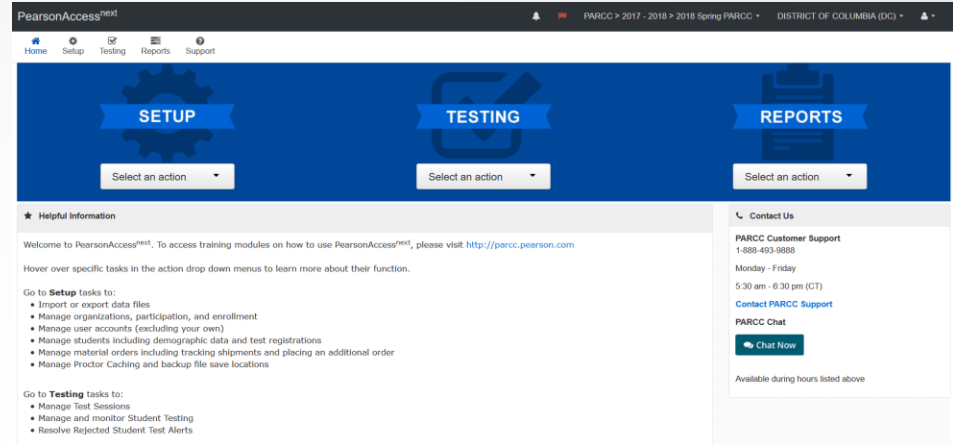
PearsonAccess$^{next}$

PARCC > 2017 - 2018 > 2018 Spring PARCC ▾ DISTRICT OF COLUMBIA (DC) ▾

Home Setup Testing Reports Support

SETUP

Select an action

TESTING

Select an action

REPORTS

Select an action

Helpful Information

Welcome to PearsonAccess$^{next}$. To access training modules on how to use PearsonAccess$^{next}$, please visit http://parcc.pearson.com

Hover over specific tasks in the action drop down menus to learn more about their function.

Go to **Setup** tasks to:
- Import or export data files
- Manage organizations, participation, and enrollment
- Manage user accounts (excluding your own)
- Manage students including demographic data and test registrations
- Manage material orders including tracking shipments and placing an additional order
- Manage Proctor Caching and backup file save locations

Go to **Testing** tasks to:
- Manage Test Sessions
- Manage and monitor Student Testing
- Resolve Rejected Student Test Alerts

Contact Us

PARCC Customer Support
1-888-493-9888

Monday - Friday

5:30 am - 6:30 pm (CT)

Contact PARCC Support

PARCC Chat

Chat Now

Available during hours listed above